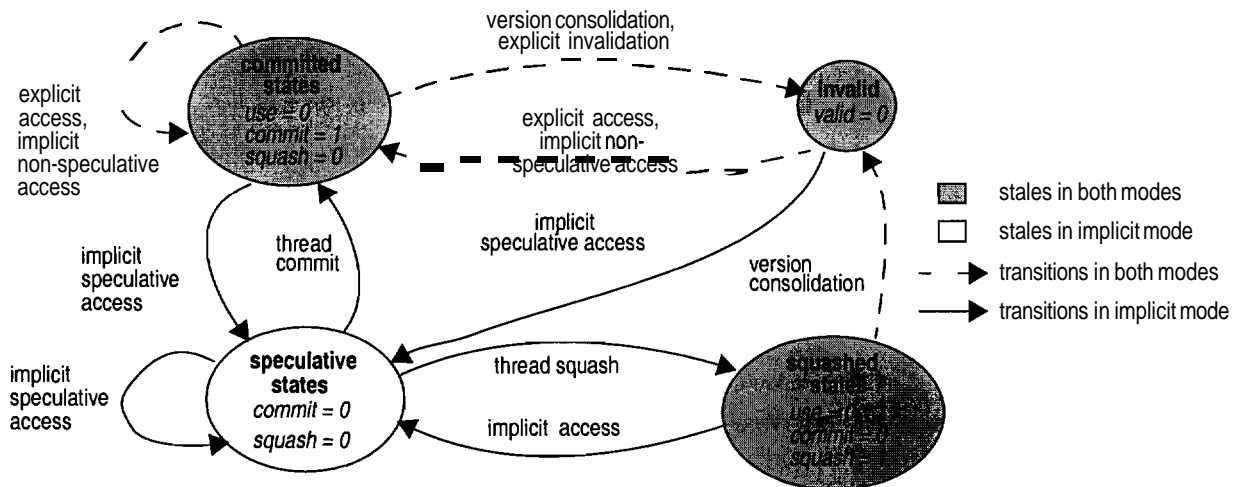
version consolidation, explicit invalidation

explicit access, implicit non-speculative access

committed states
use = 0
commit = 1
squash = 0

Invalid
valid = 0

explicit access, implicit non-speculative access

stales in both modes

stales in implicit mode

transitions in both modes

transitions in implicit mode

implicit speculative access

thread commit

implicit speculative access

version consolidation

implicit speculative access

speculative states
commit = 0
squash = 0

thread squash

implicit access

squashed states
use = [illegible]
commit = 0
squash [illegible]